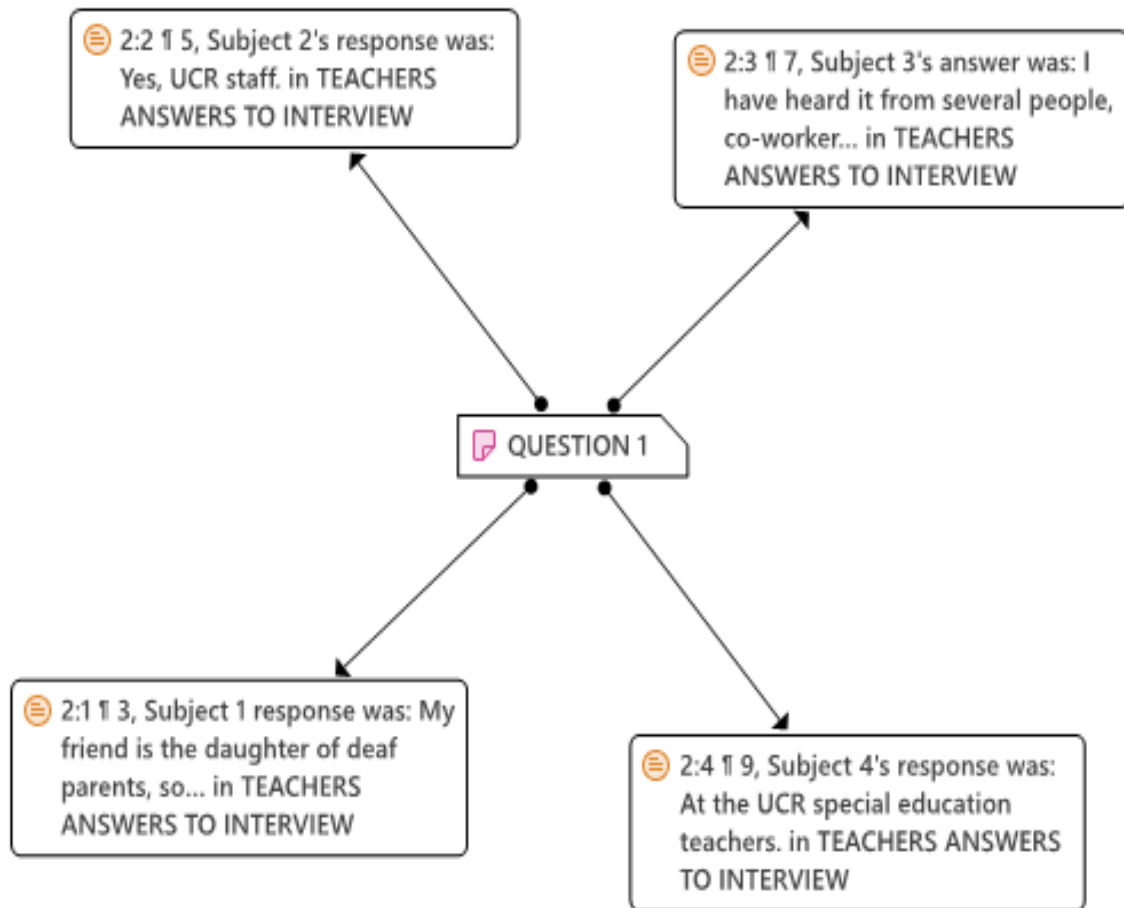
2:2 ¶ 5, Subject 2's response was: Yes, UCR staff. in TEACHERS ANSWERS TO INTERVIEW

2:3 ¶ 7, Subject 3's answer was: I have heard it from several people, co-worker... in TEACHERS ANSWERS TO INTERVIEW

QUESTION 1

2:1 ¶ 3, Subject 1 response was: My friend is the daughter of deaf parents, so... in TEACHERS ANSWERS TO INTERVIEW

2:4 ¶ 9, Subject 4's response was: At the UCR special education teachers. in TEACHERS ANSWERS TO INTERVIEW